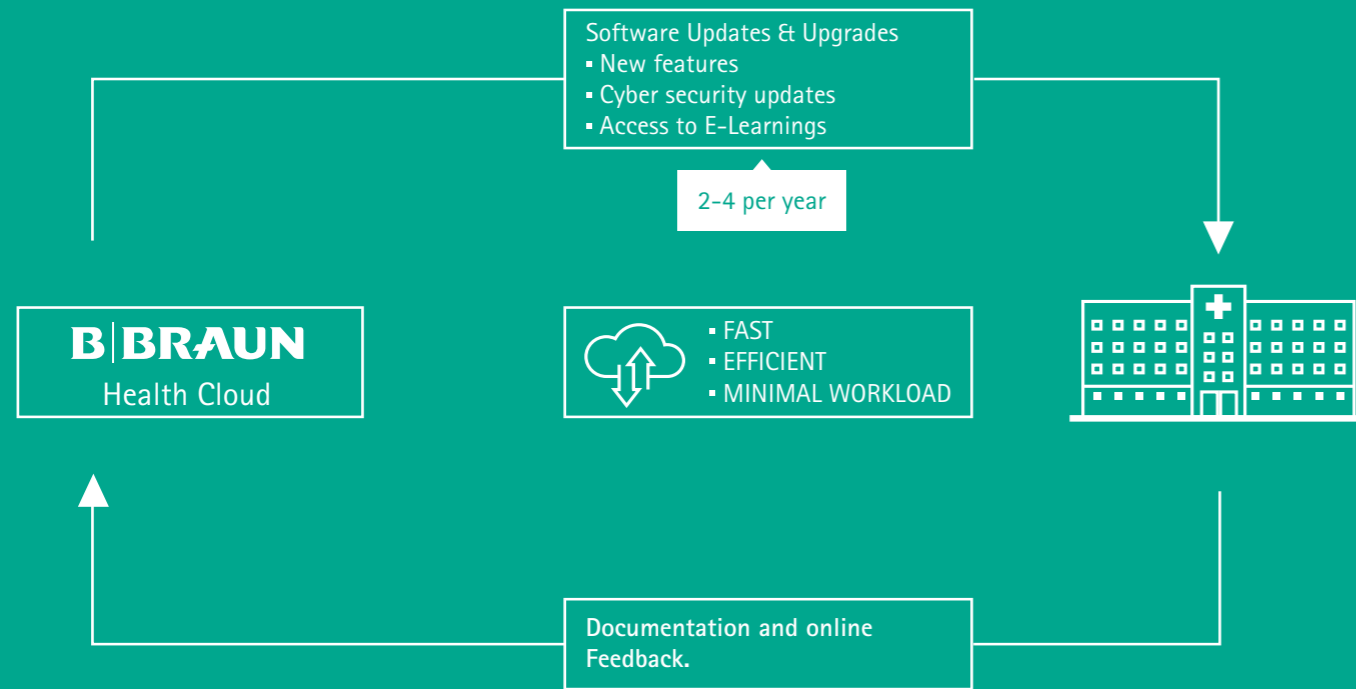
Software Updates & Upgrades
▪ New features
▪ Cyber security updates
▪ Access to E-Learnings

2-4 per year

B|BRAUN
Health Cloud

▪ FAST
▪ EFFICIENT
▪ MINIMAL WORKLOAD

Documentation and online Feedback.